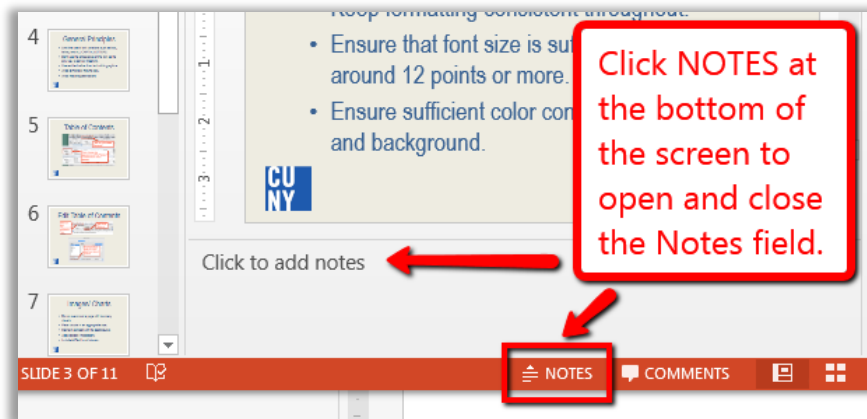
4

General Principles

5

Table of Contents

6

Edit Table of Contents

7

Images/ Charts

1

2

3

Keep formatting consistent throughout.

• Ensure that font size is suf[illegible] around 12 points or more.

• Ensure sufficient color con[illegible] and background.

CU NY

Click to add notes

Click NOTES at the bottom of the screen to open and close the Notes field.

SLIDE 3 OF 11

NOTES

COMMENTS